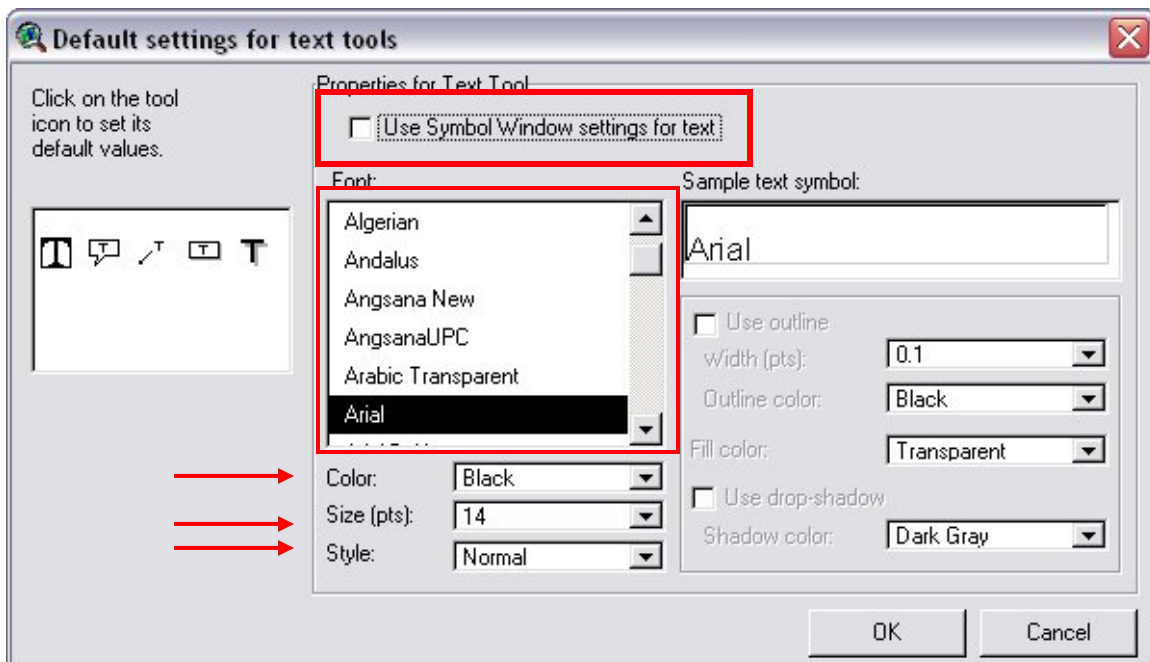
Default settings for text tools

Click on the tool icon to set its default values.

Properties for Text Tool

Use Symbol Window settings for text

Font:

Algerian
Andalus
Angsana New
AngsanaUPC
Arabic Transparent
Arial
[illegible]

Sample text symbol:

Arial

Use outline
Width (pts): 0.1
Outline color: Black
Fill color: Transparent
Use drop-shadow
Shadow color: Dark Gray

Color: Black
Size (pts): 14
Style: Normal

OK
Cancel